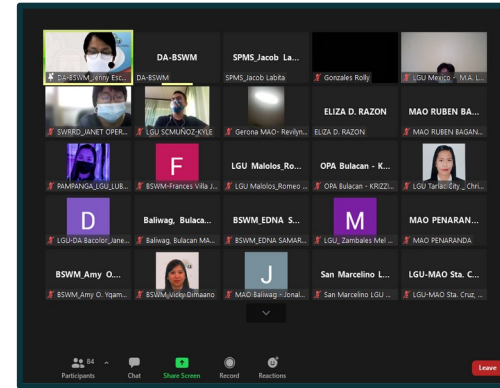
DA-BSWM_Jenny Esc...

DA-BSWM
DA-BSWM

SPMS_Jacob La...
SPMS_Jacob Labita

Gonzales Rolly

LGU Mexico - M.A. L...

SWRRD_JANET OPER...

LGU SCMUÑOZ-KYLE

Gerona MAO- Revilyn...

ELIZA D. RAZON
ELIZA D. RAZON

MAO RUBEN BA...
MAO RUBEN BAGAN...

PAMPANGA_LGU_LUB...

F
BSWM-Frances Villa J...

LGU Malolos_Ro...
LGU Malolos_Romeo ...

OPA Bulacan - K...
OPA Bulacan - KRIZZI...

LGU Tarlac City _ Chri...

D
LGU-DA Bacolor_Jane...

Baliwag, Bulaca...
Baliwag, Bulacan MA...

BSWM_EDNA S...
BSWM_EDNA SAMAR...

M
LGU_Zambales Mel ...

MAO PENARAN...
MAO PENARANDA

BSWM_Amy O....
BSWM_Amy O. Yqam...

BSWM_Vicky Dimaano

J
MAO Baliwag - Jonal...

San Marcelino L...
San Marcelino LGU ...

LGU-MAO Sta. C...
LGU-MAO Sta. Cruz, ...

84
Participants
Chat
Share Screen
Record
Reactions
Leave